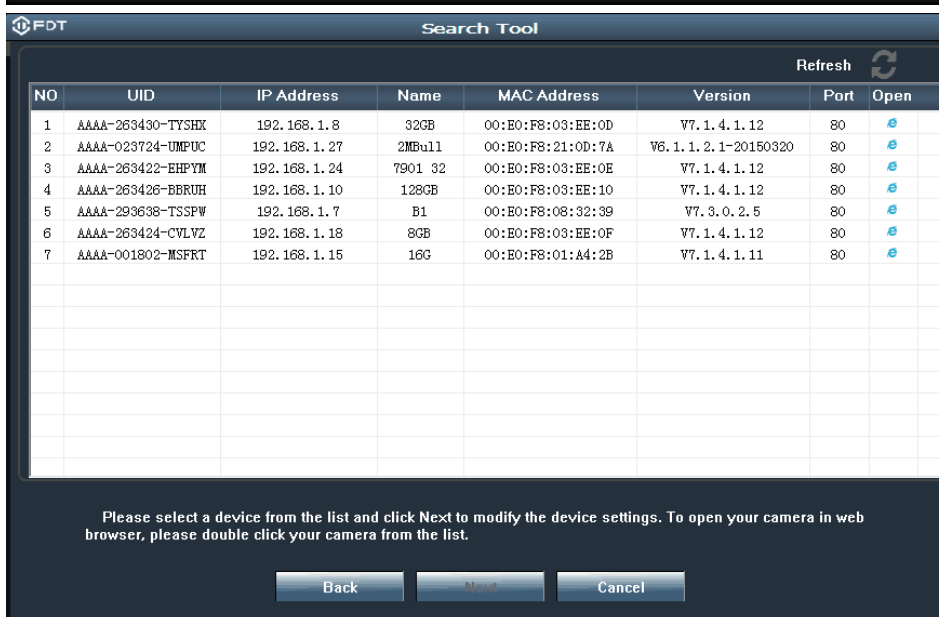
FDT

Search Tool

Refresh

| NO | UID | IP Address | Name | MAC Address | Version | Port | Open |
|---|---|---|---|---|---|---|---|
| 1 | AAAA-263430-TYSHX | 192.168.1.8 | 32GB | 00:E0:F8:03:EE:0D | V7.1.4.1.12 | 80 | e |
| 2 | AAAA-023724-UMPUC | 192.168.1.27 | 2MBull | 00:E0:F8:21:0D:7A | V6.1.1.2.1-20150320 | 80 | e |
| 3 | AAAA-263422-EHPYM | 192.168.1.24 | 7901 32 | 00:E0:F8:03:EE:0E | V7.1.4.1.12 | 80 | e |
| 4 | AAAA-263426-BBRUH | 192.168.1.10 | 128GB | 00:E0:F8:03:EE:10 | V7.1.4.1.12 | 80 | e |
| 5 | AAAA-293638-TSSPW | 192.168.1.7 | B1 | 00:E0:F8:08:32:39 | V7.3.0.2.5 | 80 | e |
| 6 | AAAA-263424-CVLVZ | 192.168.1.18 | 8GB | 00:E0:F8:03:EE:0F | V7.1.4.1.12 | 80 | e |
| 7 | AAAA-001802-MSFRT | 192.168.1.15 | 16G | 00:E0:F8:01:A4:2B | V7.1.4.1.11 | 80 | e |

Please select a device from the list and click Next to modify the device settings. To open your camera in web browser, please double click your camera from the list.

Back Next Cancel